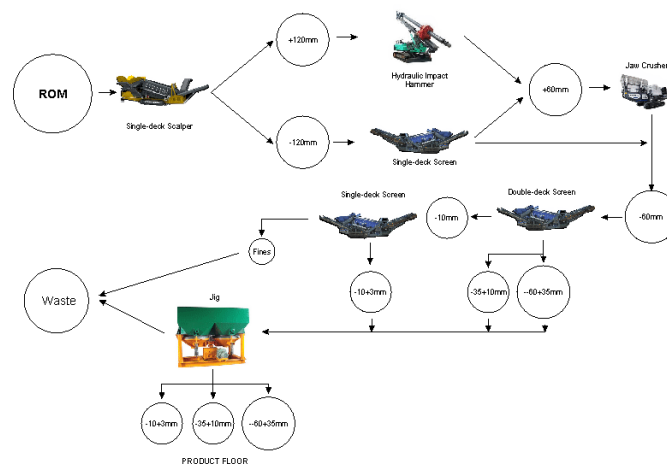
ROM

Single-deck Scalper

+120mm

-120mm

Hydraulic Impact Hammer

Single-deck Screen

+60mm

Jaw Crusher

-60mm

Double-deck Screen

-10mm

Single-deck Screen

Fines

Waste

-10+3mm

-35+10mm

-60+35mm

Jig

-10+3mm

-35+10mm

-60+35mm

PRODUCT FLOOR